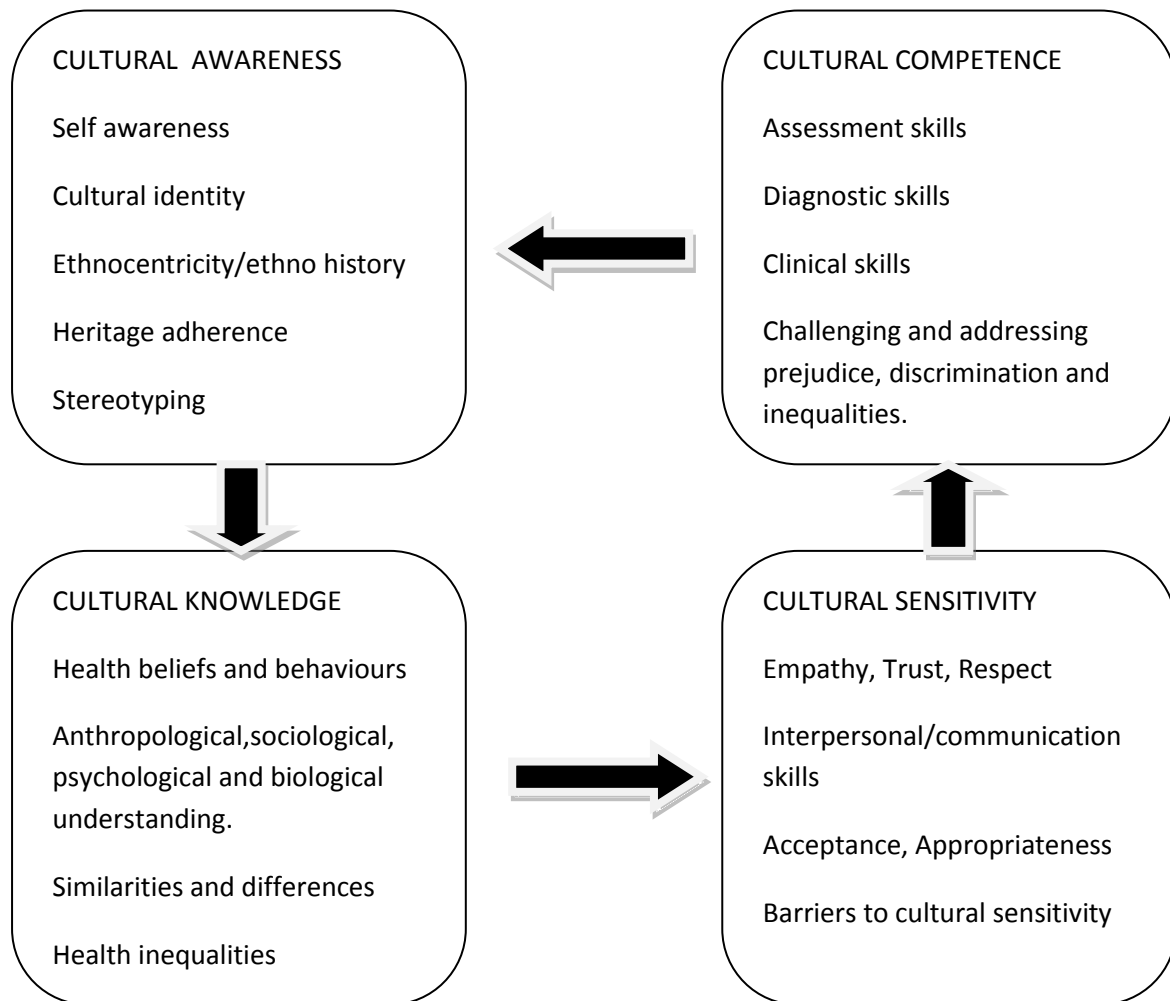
CULTURAL AWARENESS

Self awareness

Cultural identity

Ethnocentricity/ethno history

Heritage adherence

Stereotyping

CULTURAL COMPETENCE

Assessment skills

Diagnostic skills

Clinical skills

Challenging and addressing prejudice, discrimination and inequalities.

CULTURAL KNOWLEDGE

Health beliefs and behaviours

Anthropological,sociological, psychological and biological understanding.

Similarities and differences

Health inequalities

CULTURAL SENSITIVITY

Empathy, Trust, Respect

Interpersonal/communication skills

Acceptance, Appropriateness

Barriers to cultural sensitivity